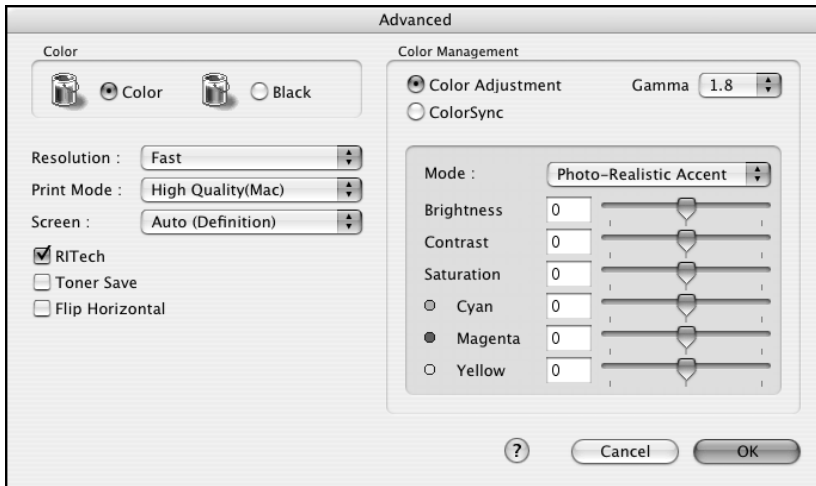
Advanced

Color

Color

Black

Resolution : Fast

Print Mode : High Quality(Mac)

Screen : Auto (Definition)

RITech

Toner Save

Flip Horizontal

Color Management

Color Adjustment

Gamma 1.8

ColorSync

Mode : Photo-Realistic Accent

Brightness 0

Contrast 0

Saturation 0

Cyan 0

Magenta 0

Yellow 0

?

Cancel

OK